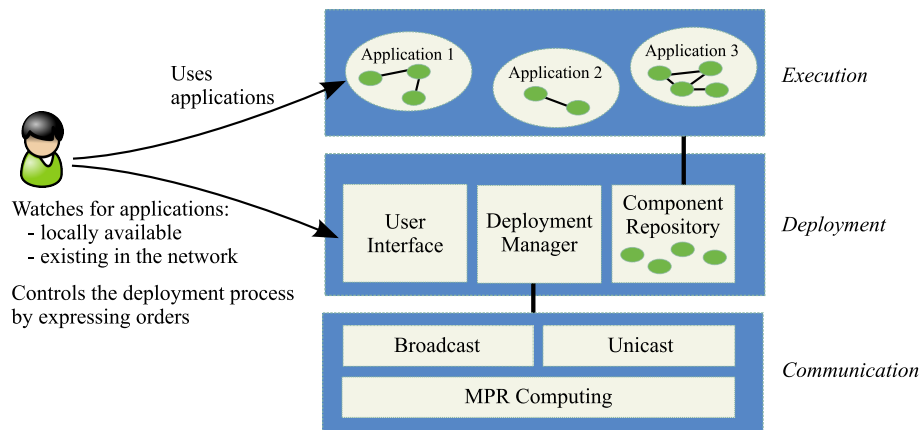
Uses applications

Watches for applications:
- locally available
- existing in the network

Controls the deployment process by expressing orders

Application 1

Application 2

Application 3

Execution

User Interface

Deployment Manager

Component Repository

Deployment

Broadcast

Unicast

MPR Computing

Communication